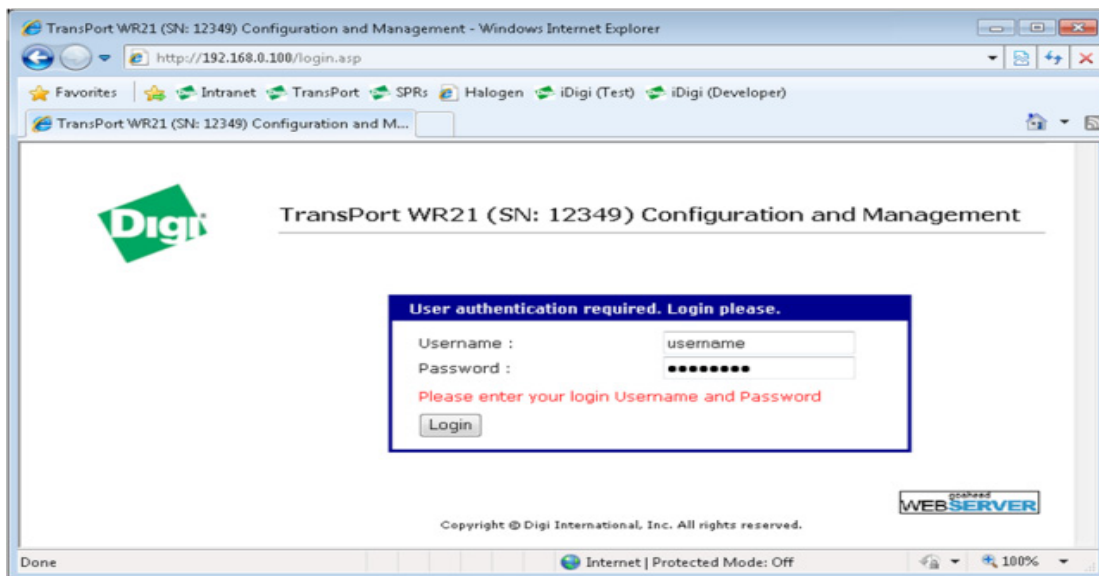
TransPort WR21 (SN: 12349) Configuration and Management - Windows Internet Explorer

http://192.168.0.100/login.asp

Favorites Intranet TransPort SPRs Halogen iDigi (Test) iDigi (Developer)

TransPort WR21 (SN: 12349) Configuration and M...

Digi

TransPort WR21 (SN: 12349) Configuration and Management

User authentication required. Login please.

Username : username

Password : •••••••••

Please enter your login Username and Password

Login

goahead WEBSERVER

Copyright © Digi International, Inc. All rights reserved.

Done

Internet | Protected Mode: Off

100%